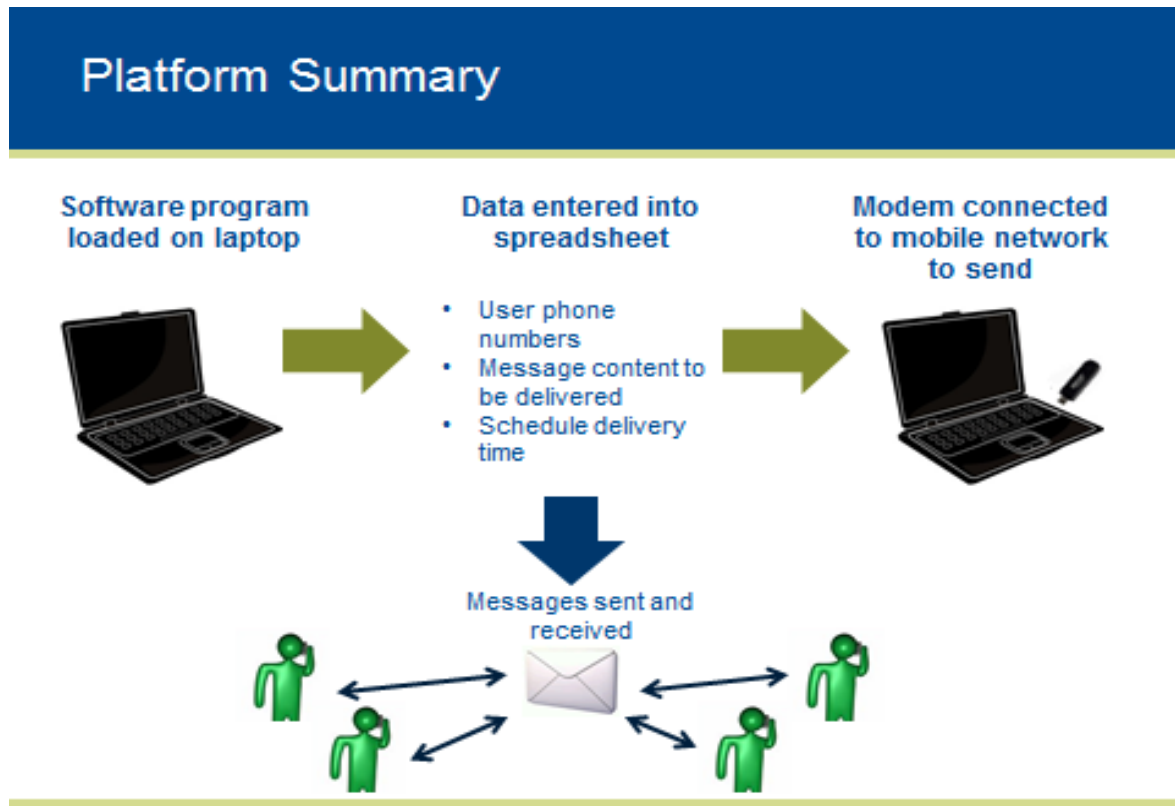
Platform Summary

Software program loaded on laptop

Data entered into spreadsheet

- User phone numbers
- Message content to be delivered
- Schedule delivery time

Modem connected to mobile network to send

Messages sent and received